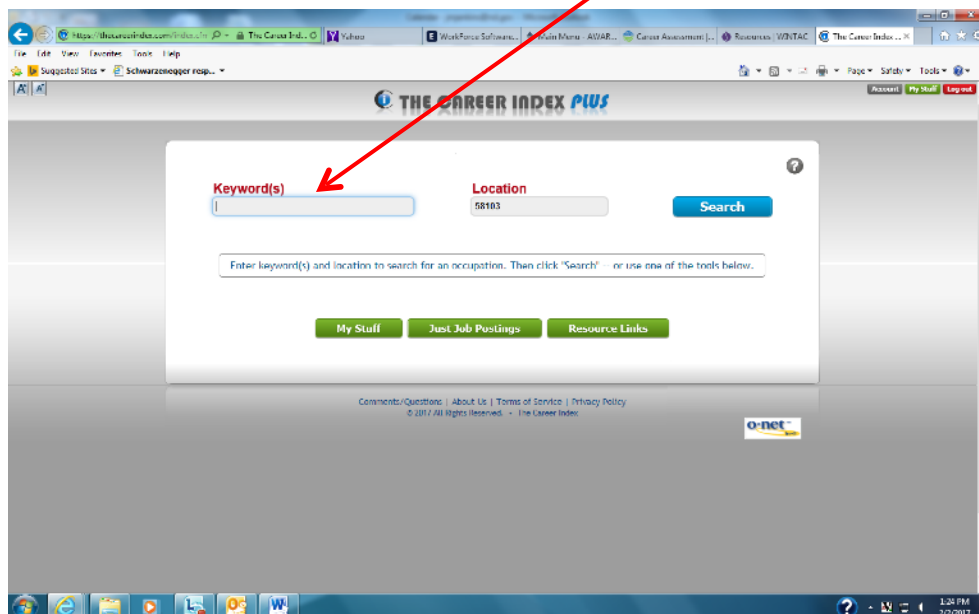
https://thecareerindex.com/index.cfm   The Career Ind...   Yahoo   WorkForce Software...   Main Menu - AWAR...   Career Assessment |...   Resources | WINTAC   The Career Index ...

File   Edit   View   Favorites   Tools   Help

Suggested Sites ▾   Schwarzenegger resp... ▾

Page ▾   Safety ▾   Tools ▾

Account   My Stuff   Log out

THE CAREER INDEX PLUS

Keyword(s)

Location

58103

Search

Enter keyword(s) and location to search for an occupation. Then click "Search" -- or use one of the tools below.

My Stuff   Just Job Postings   Resource Links

Comments/Questions | About Us | Terms of Service | Privacy Policy

© 2017 All Rights Reserved. • The Career Index

O*NET

1:24 PM